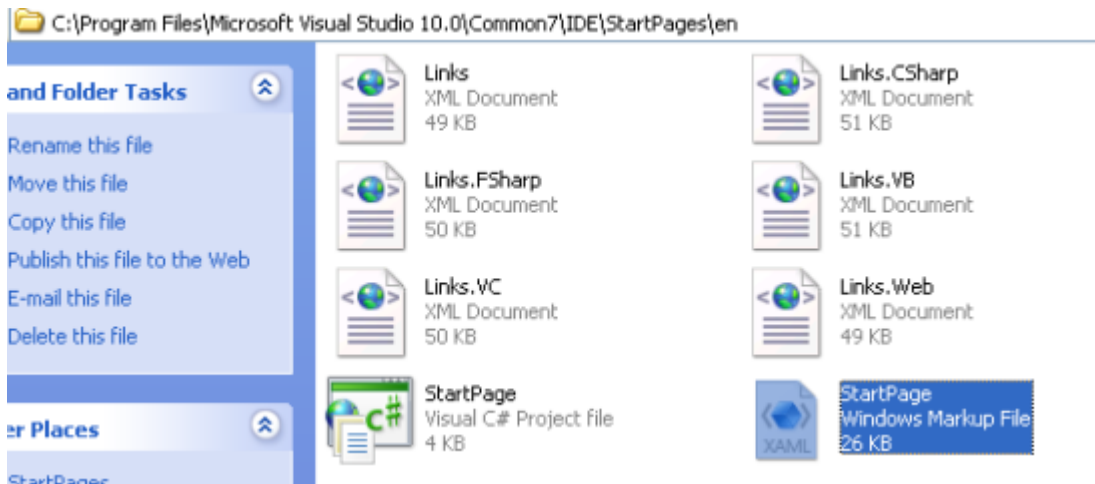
C:\Program Files\Microsoft Visual Studio 10.0\Common7\IDE\StartPages\en

and Folder Tasks

Rename this file
Move this file
Copy this file
Publish this file to the Web
E-mail this file
Delete this file

er Places

StartPages

Links
XML Document
49 KB

Links.CSharp
XML Document
51 KB

Links.FSharp
XML Document
50 KB

Links.VB
XML Document
51 KB

Links.VC
XML Document
50 KB

Links.Web
XML Document
49 KB

C#
StartPage
Visual C# Project file
4 KB

XAML
StartPage
Windows Markup File
26 KB